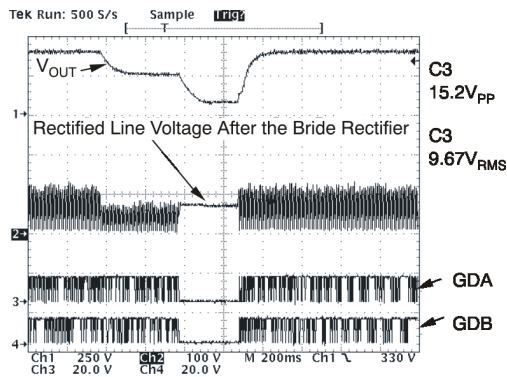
Tek Run: 500 S/s Sample Trig?

$V_{OUT}$

C3
$15.2V_{PP}$

Rectified Line Voltage After the Bride Rectifier

C3
$9.67V_{RMS}$

1

2

3

4

GDA

GDB

Ch1 250 V Ch2 100 V M 200ms Ch1 ╲ 330 V
Ch3 20.0 V Ch4 20.0 V